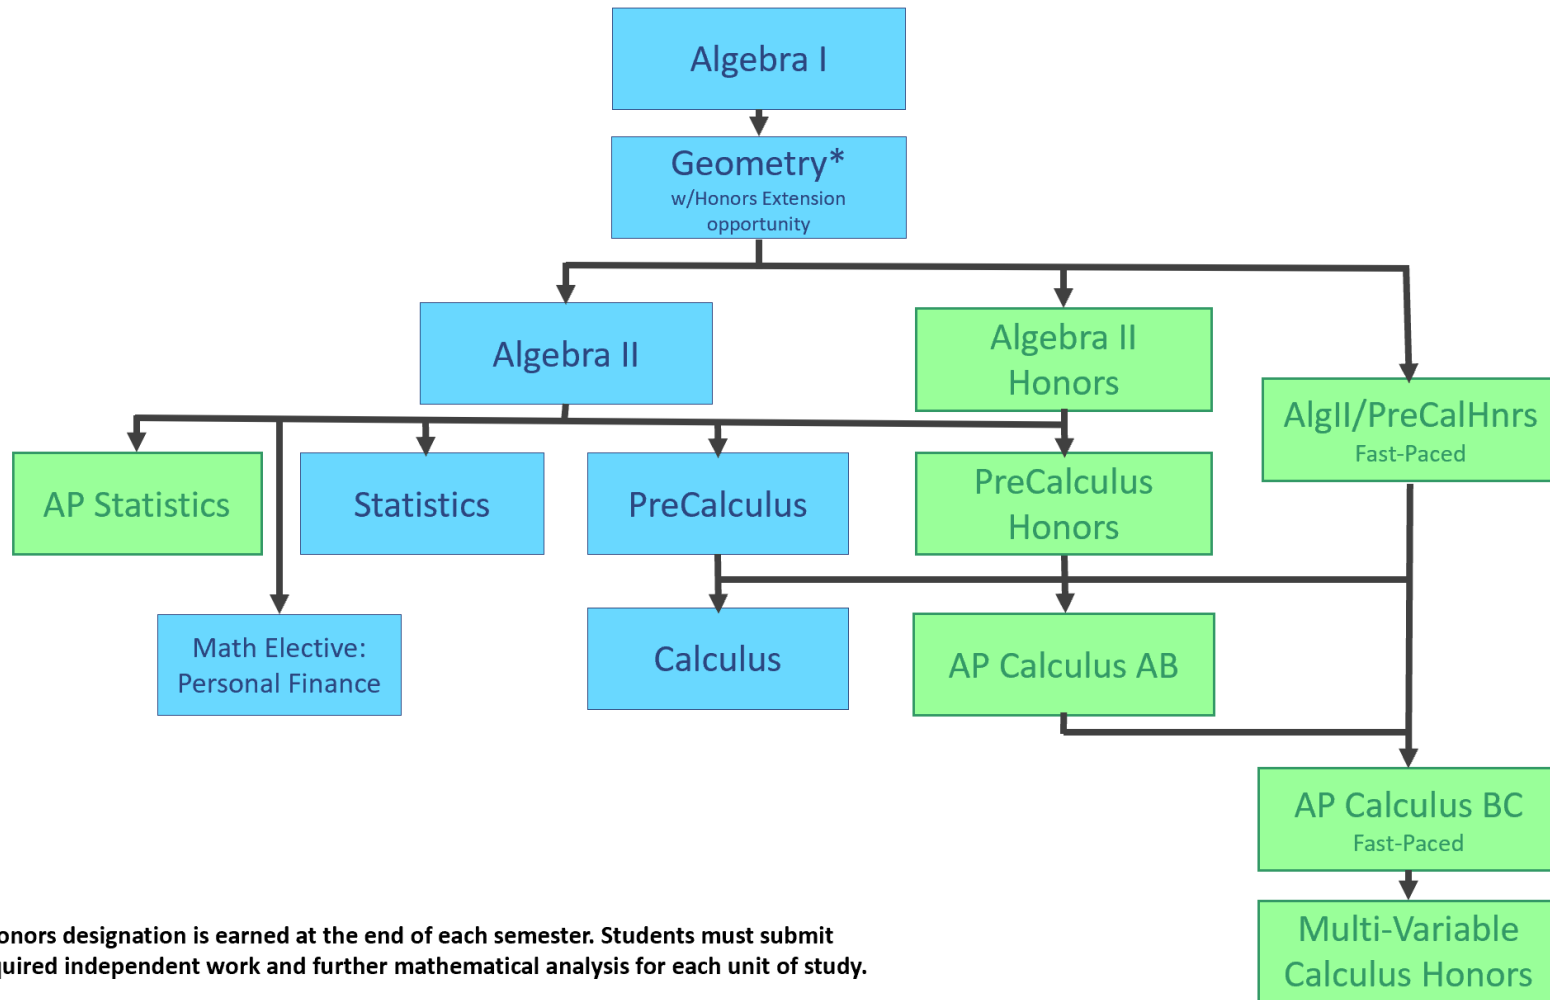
Algebra I

Geometry*
w/Honors Extension opportunity

Algebra II

Algebra II Honors

AlgII/PreCalHnrs
Fast-Paced

AP Statistics

Statistics

PreCalculus

PreCalculus Honors

Math Elective: Personal Finance

Calculus

AP Calculus AB

AP Calculus BC
Fast-Paced

Multi-Variable Calculus Honors

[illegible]onors designation is earned at the end of each semester. Students must submit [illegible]quired independent work and further mathematical analysis for each unit of study.